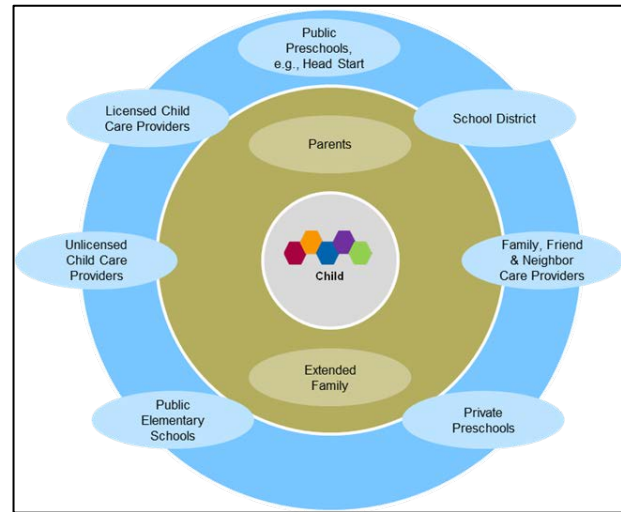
Public Preschools, e.g., Head Start

Licensed Child Care Providers

School District

Parents

Child

Unlicensed Child Care Providers

Family, Friend & Neighbor Care Providers

Extended Family

Public Elementary Schools

Private Preschools